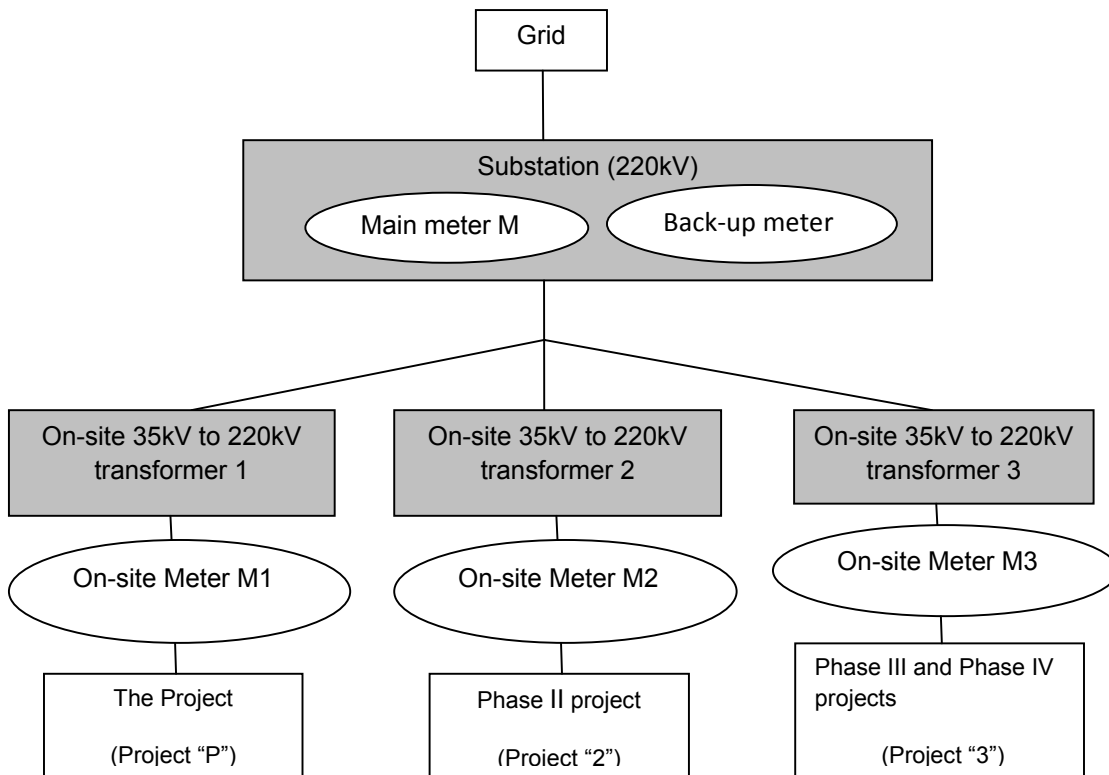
Grid

Substation (220kV)

Main meter M

Back-up meter

On-site 35kV to 220kV transformer 1

On-site 35kV to 220kV transformer 2

On-site 35kV to 220kV transformer 3

On-site Meter M1

On-site Meter M2

On-site Meter M3

The Project

(Project "P")

Phase II project

(Project "2")

Phase III and Phase IV projects

(Project "3")